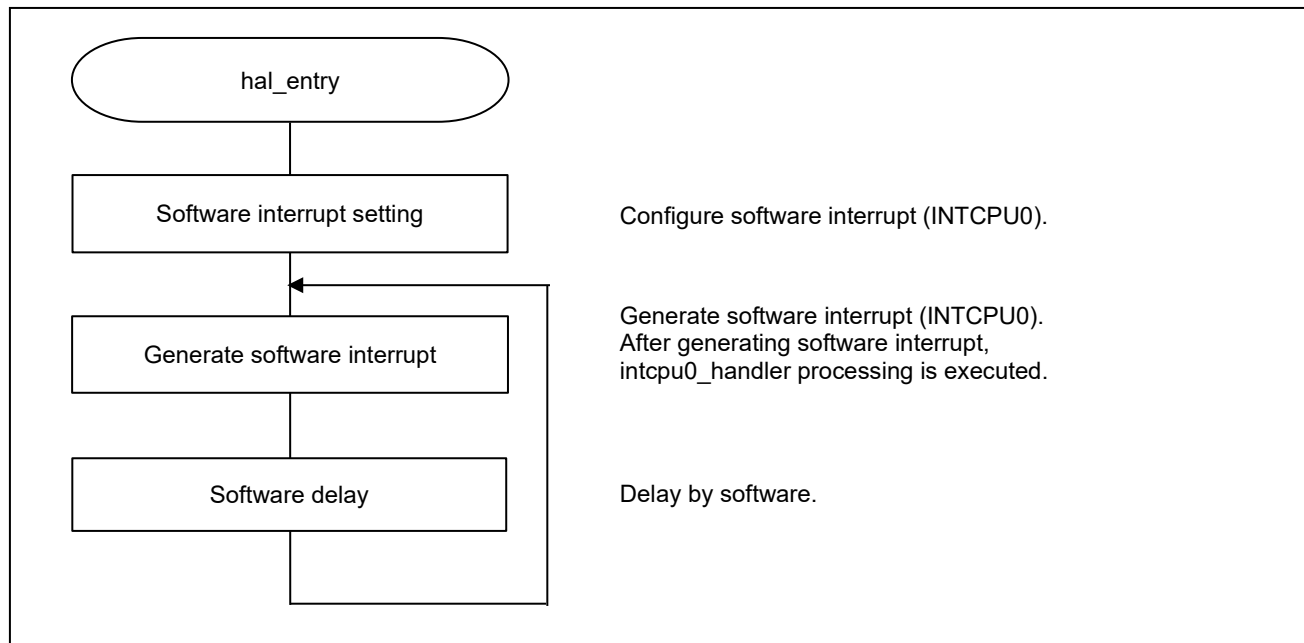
hal_entry

Software interrupt setting

Configure software interrupt (INTCPU0).

Generate software interrupt

Generate software interrupt (INTCPU0). After generating software interrupt, intcpu0_handler processing is executed.

Software delay

Delay by software.